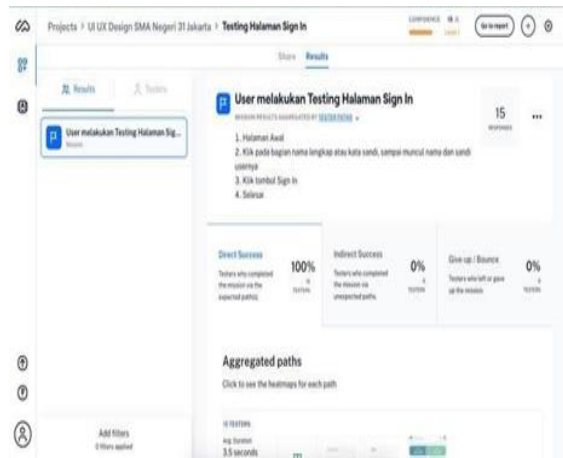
Projects > UI UX Design SMA Negeri 31 Jakarta > Testing Halaman Sign In

CONFIDENCE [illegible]

Go to report

Share Results

Results Testers

User melakukan Testing Halaman Sig...
Mission

User melakukan Testing Halaman Sign In

MISSION RESULTS AGGREGATED BY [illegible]

15
RESPONSES

1. Halaman Awal
2. Klik pada bagian nama lengkap atau kata sandi, sampai muncul nama dan sandi usernya
3. Klik tombol Sign In
4. Selesai

Direct Success
Testers who completed the mission via the expected path(s).
100%
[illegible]
TESTERS

Indirect Success
Testers who completed the mission via unexpected paths.
0%
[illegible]
TESTERS

Give up / Bounce
Testers who left or gave up the mission
0%
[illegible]
TESTERS

Aggregated paths

Click to see the heatmaps for each path

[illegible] TESTERS
Avg. Duration
3.5 seconds

Add filters
0 filters applied